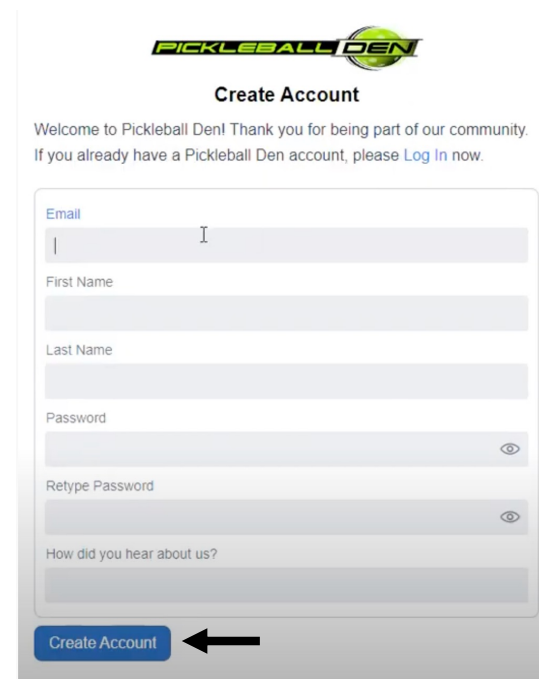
PICKLEBALL DEN

Create Account

Welcome to Pickleball Den! Thank you for being part of our community. If you already have a Pickleball Den account, please Log In now.

Email

First Name

Last Name

Password

Retype Password

How did you hear about us?

Create Account